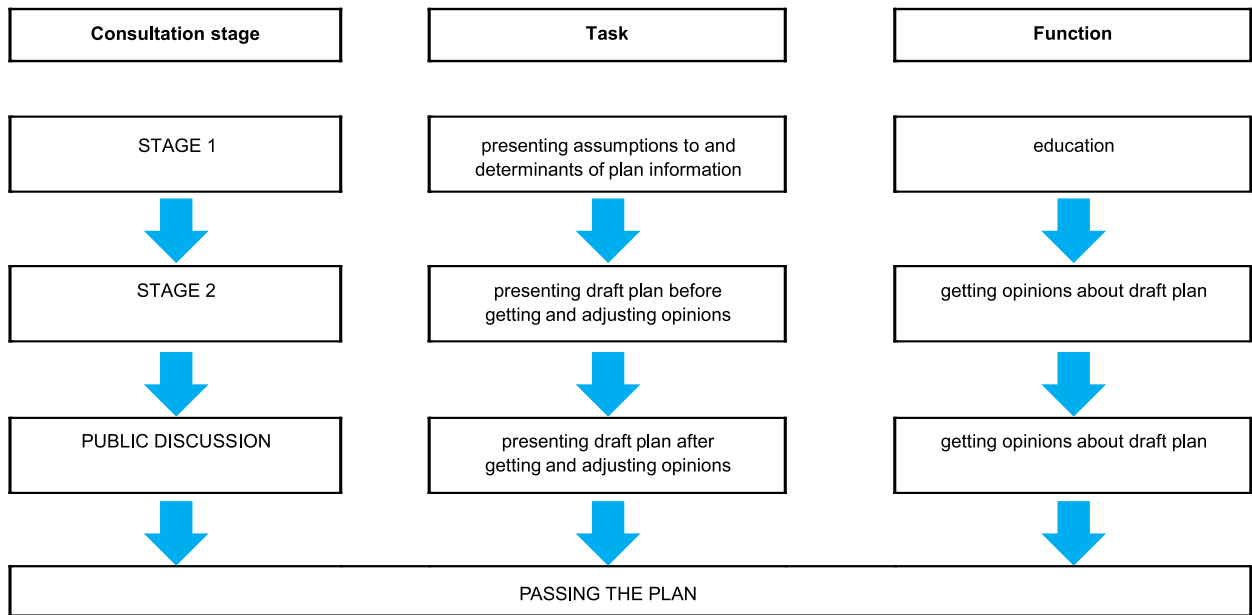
Consultation stage

Task

Function

STAGE 1

presenting assumptions to and determinants of plan information

education

STAGE 2

presenting draft plan before getting and adjusting opinions

getting opinions about draft plan

PUBLIC DISCUSSION

presenting draft plan after getting and adjusting opinions

getting opinions about draft plan

PASSING THE PLAN